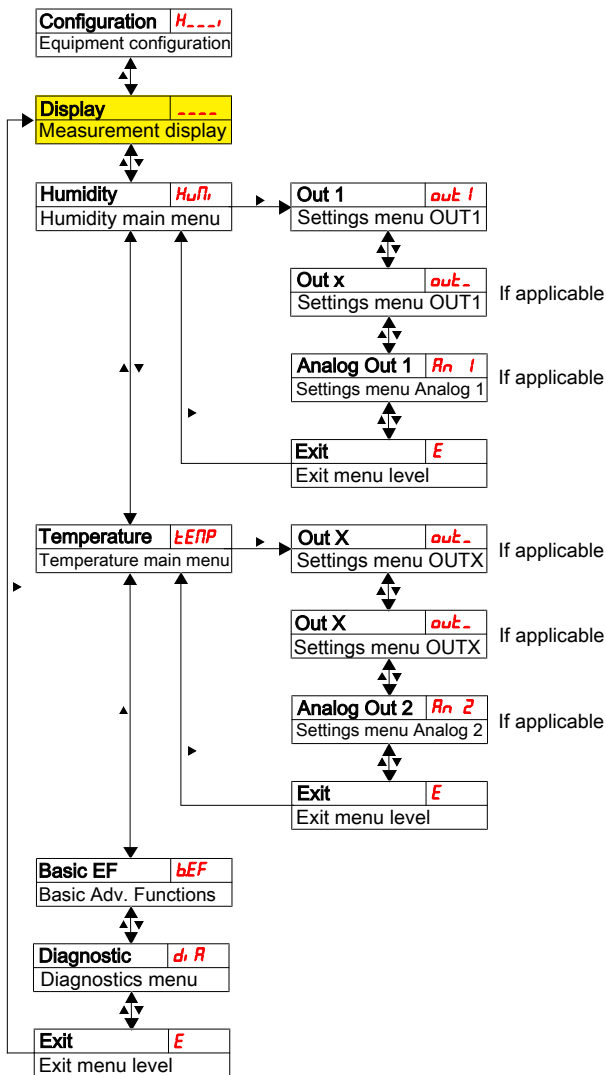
Configuration H___ı
Equipment configuration

Display ----
Measurement display

Humidity HuΠı
Humidity main menu

Out 1 out 1
Settings menu OUT1

Out x out_
Settings menu OUT1
If applicable

Analog Out 1 An 1
Settings menu Analog 1
If applicable

Exit E
Exit menu level

Temperature tEΠP
Temperature main menu

Out X out_
Settings menu OUTX
If applicable

Out X out_
Settings menu OUTX
If applicable

Analog Out 2 An 2
Settings menu Analog 2
If applicable

Exit E
Exit menu level

Basic EF bEF
Basic Adv. Functions

Diagnostic dı A
Diagnostics menu

Exit E
Exit menu level